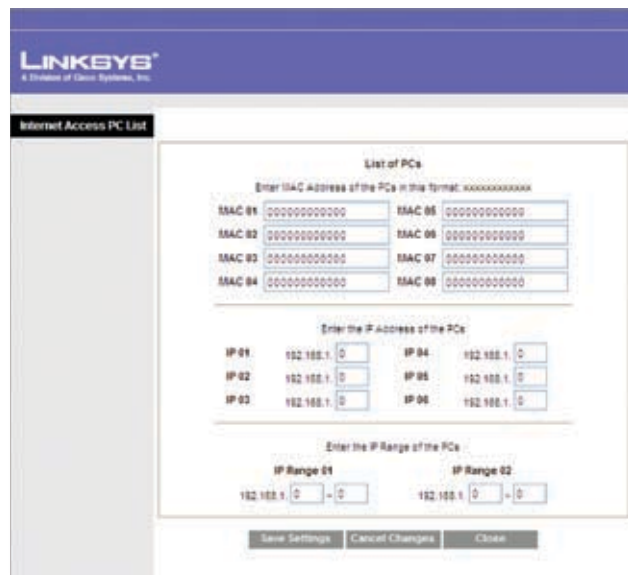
LINKSYS®
A Division of Cisco Systems, Inc.

Internet Access PC List

List of PCs

Enter MAC Address of the PCs in this format: xxxxxxxxxxxx

MAC 01 000000000000
MAC 05 000000000000
MAC 02 000000000000
MAC 06 000000000000
MAC 03 000000000000
MAC 07 000000000000
MAC 04 000000000000
MAC 08 000000000000

Enter the IP Address of the PCs

IP 01 192.168.1. 0
IP 04 192.168.1. 0
IP 02 192.168.1. 0
IP 05 192.168.1. 0
IP 03 192.168.1. 0
IP 06 192.168.1. 0

Enter the IP Range of the PCs

IP Range 01
192.168.1. 0 ~ 0

IP Range 02
192.168.1. 0 ~ 0

Save Settings
Cancel Changes
Close